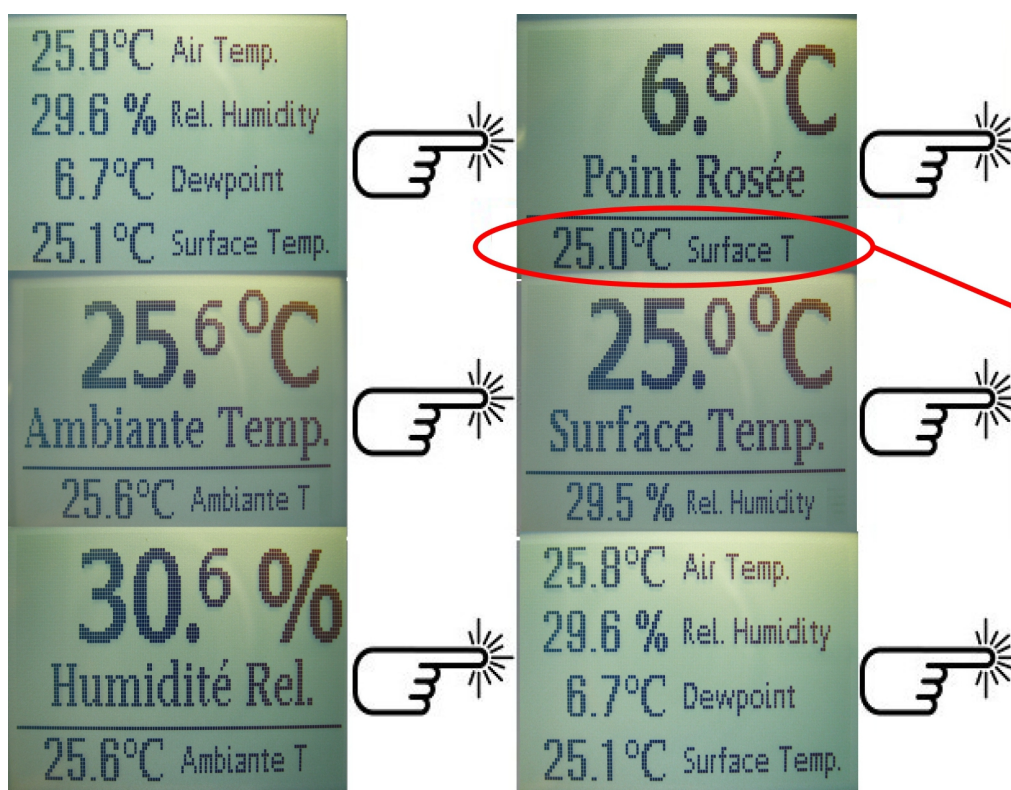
25.8°C Air Temp.
29.6 % Rel. Humidity
6.7°C Dewpoint
25.1°C Surface Temp.

25.6°C
Ambiante Temp.
25.6°C Ambiante T

30.6 %
Humidité Rel.
25.6°C Ambiante T

6.8°C
Point Rosée
25.0°C Surface T

25.0°C
Surface Temp.
29.5 % Rel. Humidity

25.8°C Air Temp.
29.6 % Rel. Humidity
6.7°C Dewpoint
25.1°C Surface Temp.